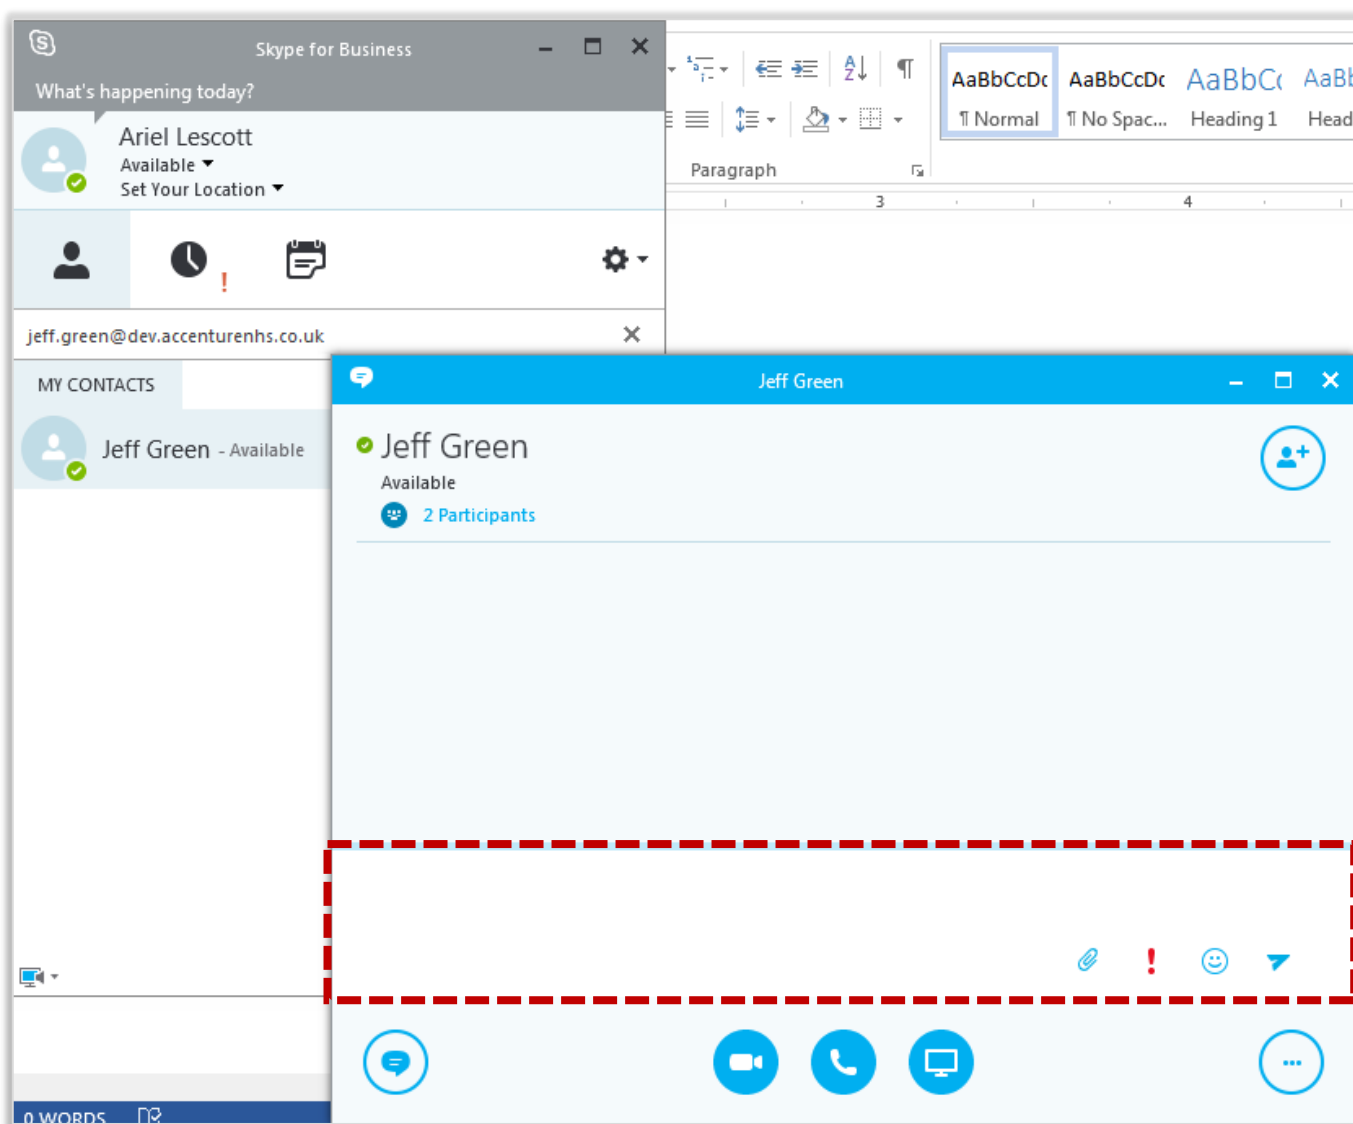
Skype for Business

What's happening today?

Ariel Lescott
Available
Set Your Location

jeff.green@dev.accenturenhs.co.uk

MY CONTACTS

Jeff Green - Available

AaBbCcDc ¶ Normal
AaBbCcDc ¶ No Spac...
AaBbC Heading 1
AaBb Head

Paragraph

3
4

Jeff Green

Jeff Green
Available
2 Participants

0 WORDS